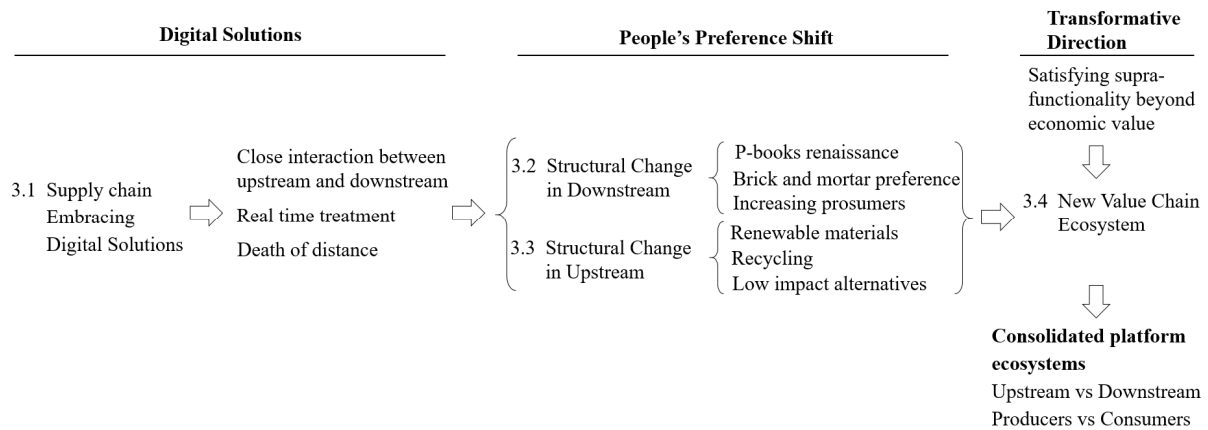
Digital Solutions

People's Preference Shift

Transformative Direction

3.1 Supply chain Embracing Digital Solutions

Close interaction between upstream and downstream

Real time treatment

Death of distance

3.2 Structural Change in Downstream

P-books renaissance
Brick and mortar preference
Increasing prosumers

3.3 Structural Change in Upstream

Renewable materials
Recycling
Low impact alternatives

Satisfying supra-functionality beyond economic value

3.4 New Value Chain Ecosystem

**Consolidated platform ecosystems**
Upstream vs Downstream
Producers vs Consumers